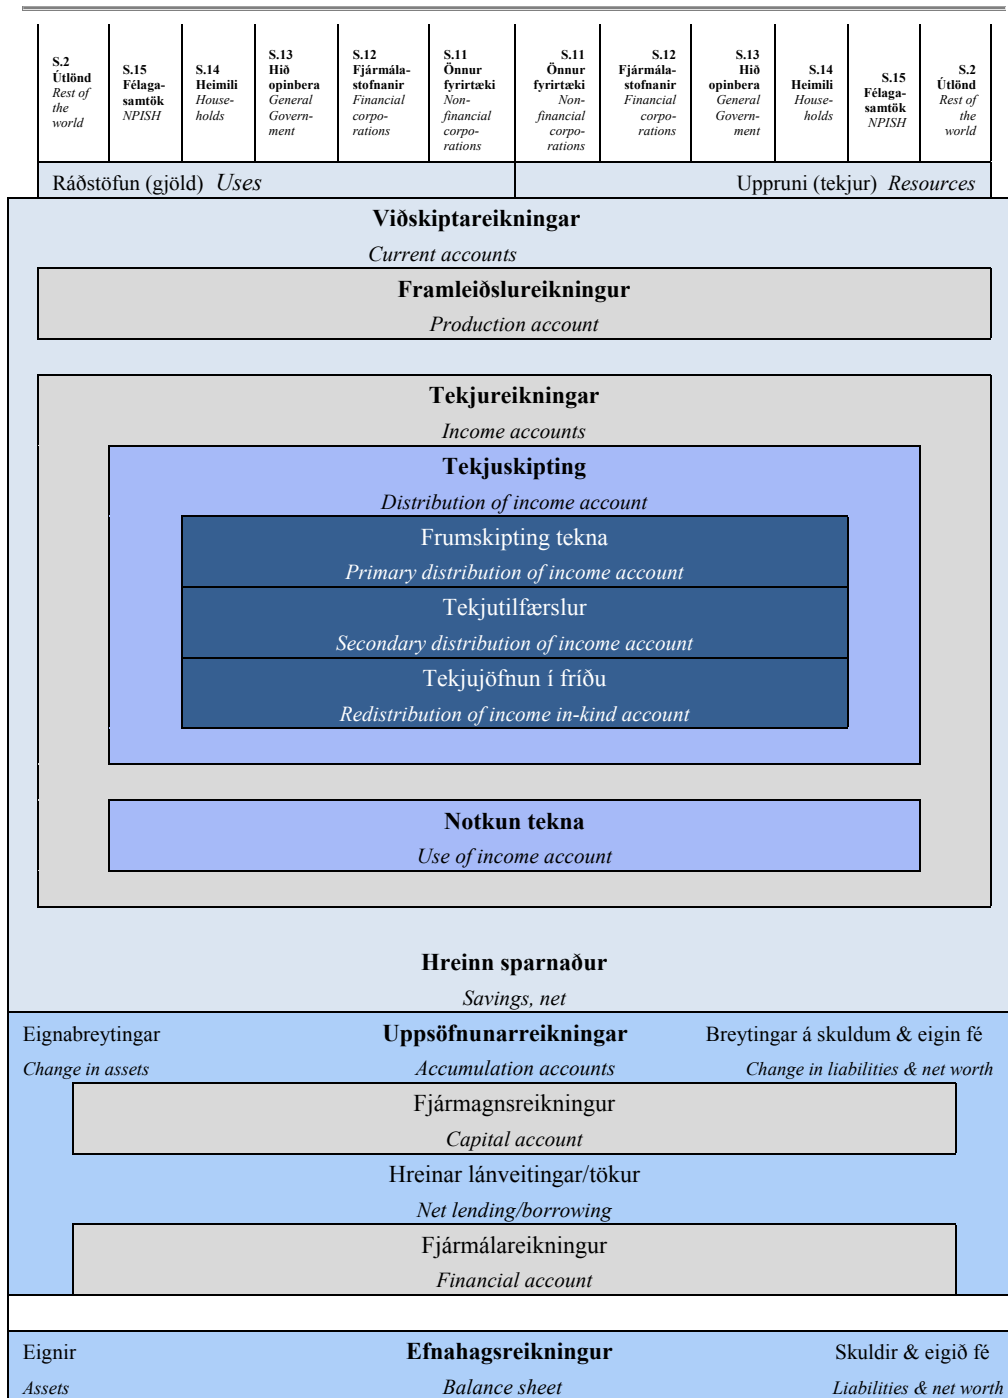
| S.2 Útlönd *Rest of the world* | S.15 Félagasamtök *NPISH* | S.14 Heimili *Households* | S.13 Hið opinbera *General Government* | S.12 Fjármálastofnanir *Financial corporations* | S.11 Önnur fyrirtæki *Non-financial corporations* | S.11 Önnur fyrirtæki *Non-financial corporations* | S.12 Fjármálastofnanir *Financial corporations* | S.13 Hið opinbera *General Government* | S.14 Heimili *Households* | S.15 Félagasamtök *NPISH* | S.2 Útlönd *Rest of the world* |
|---|---|---|---|---|---|---|---|---|---|---|---|

Ráðstöfun (gjöld) *Uses*

Uppruni (tekjur) *Resources*

**Viðskiptareikningar**

*Current accounts*

**Framleiðslureikningur**

*Production account*

**Tekjureikningar**

*Income accounts*

**Tekjuskipting**

*Distribution of income account*

Frumskipting tekna

*Primary distribution of income account*

Tekjutilfærslur

*Secondary distribution of income account*

Tekjujöfnun í fríðu

*Redistribution of income in-kind account*

**Notkun tekna**

*Use of income account*

**Hreinn sparnaður**

*Savings, net*

Eignabreytingar

*Change in assets*

**Uppsöfnunarreikningar**

*Accumulation accounts*

Breytingar á skuldum & eigin fé

*Change in liabilities & net worth*

Fjármagnsreikningur

*Capital account*

Hreinar lánveitingar/tökur

*Net lending/borrowing*

Fjármálareikningur

*Financial account*

Eignir

*Assets*

**Efnahagsreikningur**

*Balance sheet*

Skuldir & eigið fé

*Liabilities & net worth*